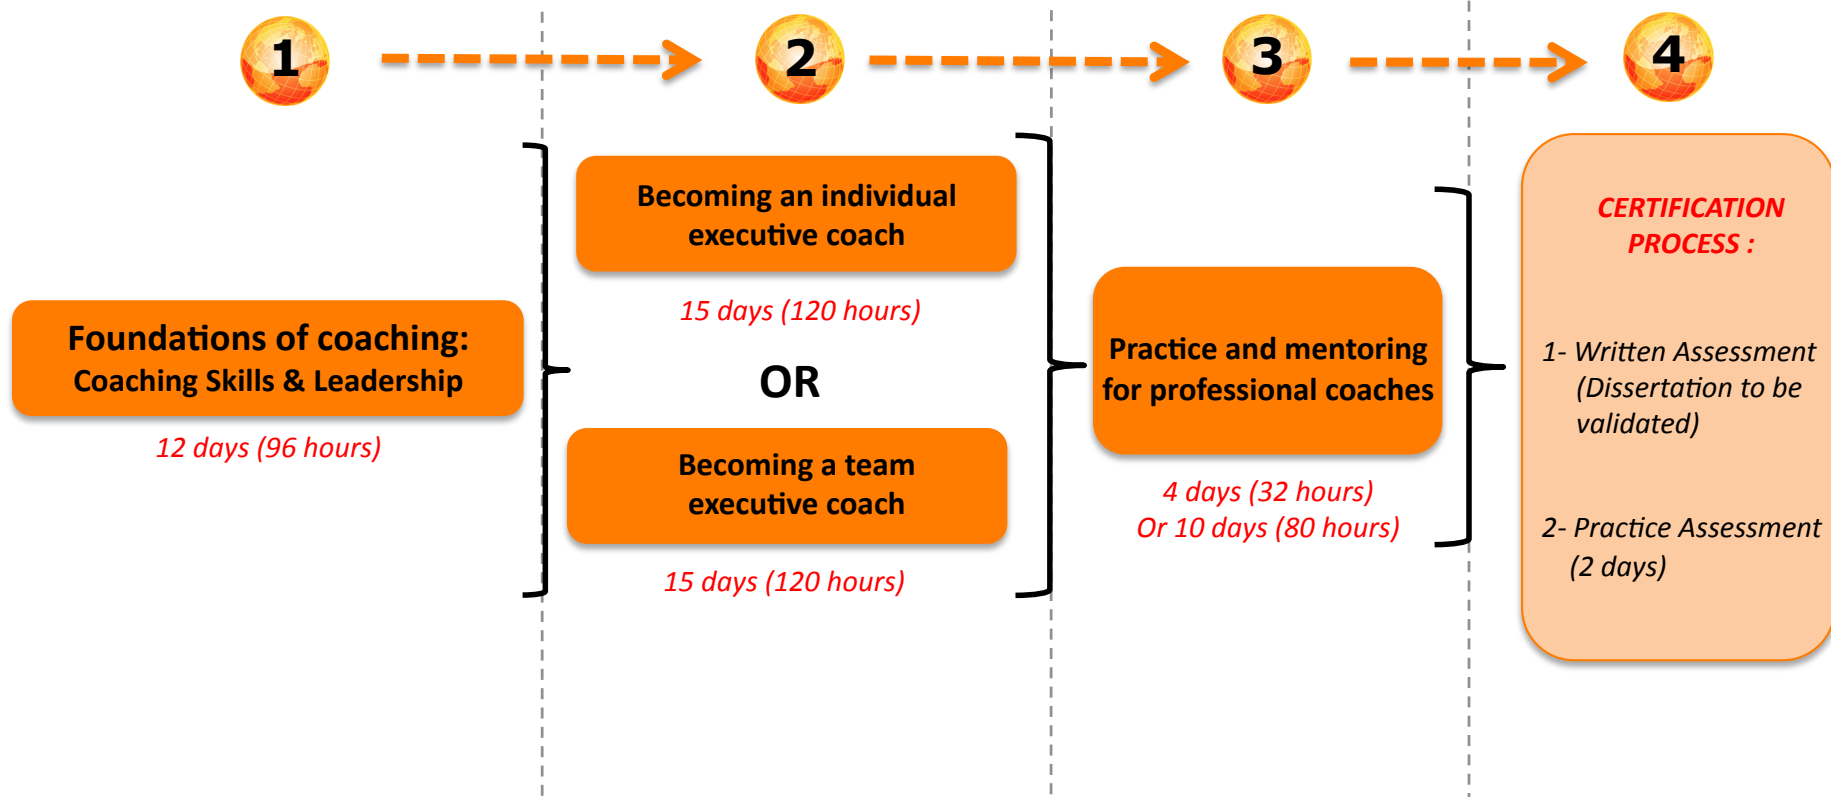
1

2

3

4

Foundations of coaching:
Coaching Skills & Leadership

12 days (96 hours)

Becoming an individual executive coach

15 days (120 hours)

OR

Becoming a team executive coach

15 days (120 hours)

Practice and mentoring for professional coaches

4 days (32 hours)
Or 10 days (80 hours)

CERTIFICATION PROCESS :

1- Written Assessment (Dissertation to be validated)

2- Practice Assessment (2 days)